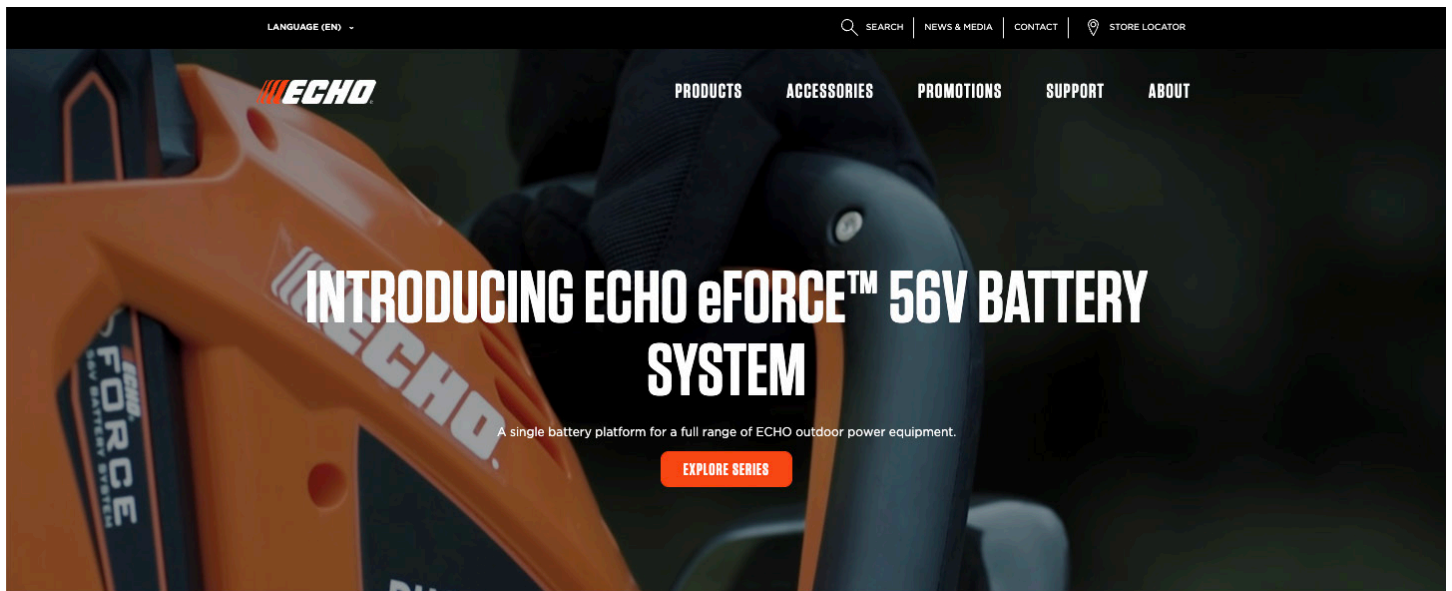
LANGUAGE (EN)

SEARCH | NEWS & MEDIA | CONTACT | STORE LOCATOR

ECHO

PRODUCTS ACCESSORIES PROMOTIONS SUPPORT ABOUT

ECHO

ECHO eFORCE 56V BATTERY SYSTEM

INTRODUCING ECHO eFORCE™ 56V BATTERY SYSTEM

A single battery platform for a full range of ECHO outdoor power equipment.

EXPLORE SERIES